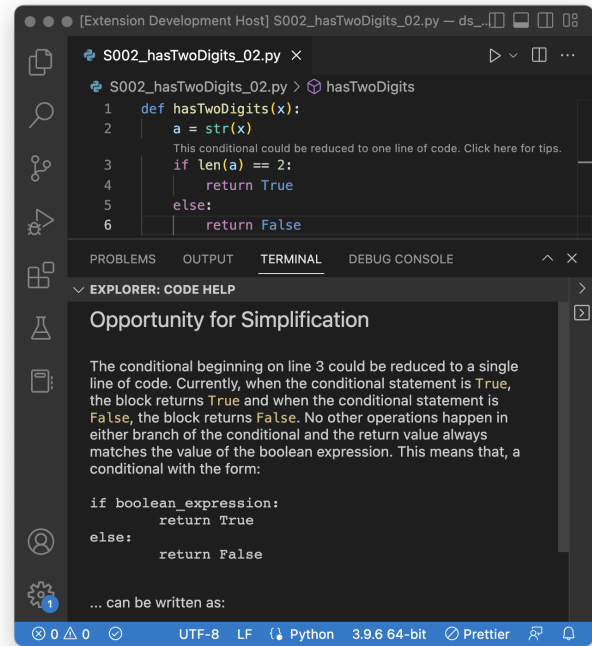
[Extension Development Host] S002_hasTwoDigits_02.py — ds_...

S002_hasTwoDigits_02.py ×

S002_hasTwoDigits_02.py > hasTwoDigits

1 def hasTwoDigits(x):
2     a = str(x)
This conditional could be reduced to one line of code. Click here for tips.
3     if len(a) == 2:
4         return True
5     else:
6         return False

PROBLEMS OUTPUT TERMINAL DEBUG CONSOLE

EXPLORER: CODE HELP

Opportunity for Simplification

The conditional beginning on line 3 could be reduced to a single line of code. Currently, when the conditional statement is True, the block returns True and when the conditional statement is False, the block returns False. No other operations happen in either branch of the conditional and the return value always matches the value of the boolean expression. This means that, a conditional with the form:

if boolean_expression:
        return True
else:
        return False

... can be written as:

1

⊗ 0 ⚠ 0 UTF-8 LF {} Python 3.9.6 64-bit Prettier